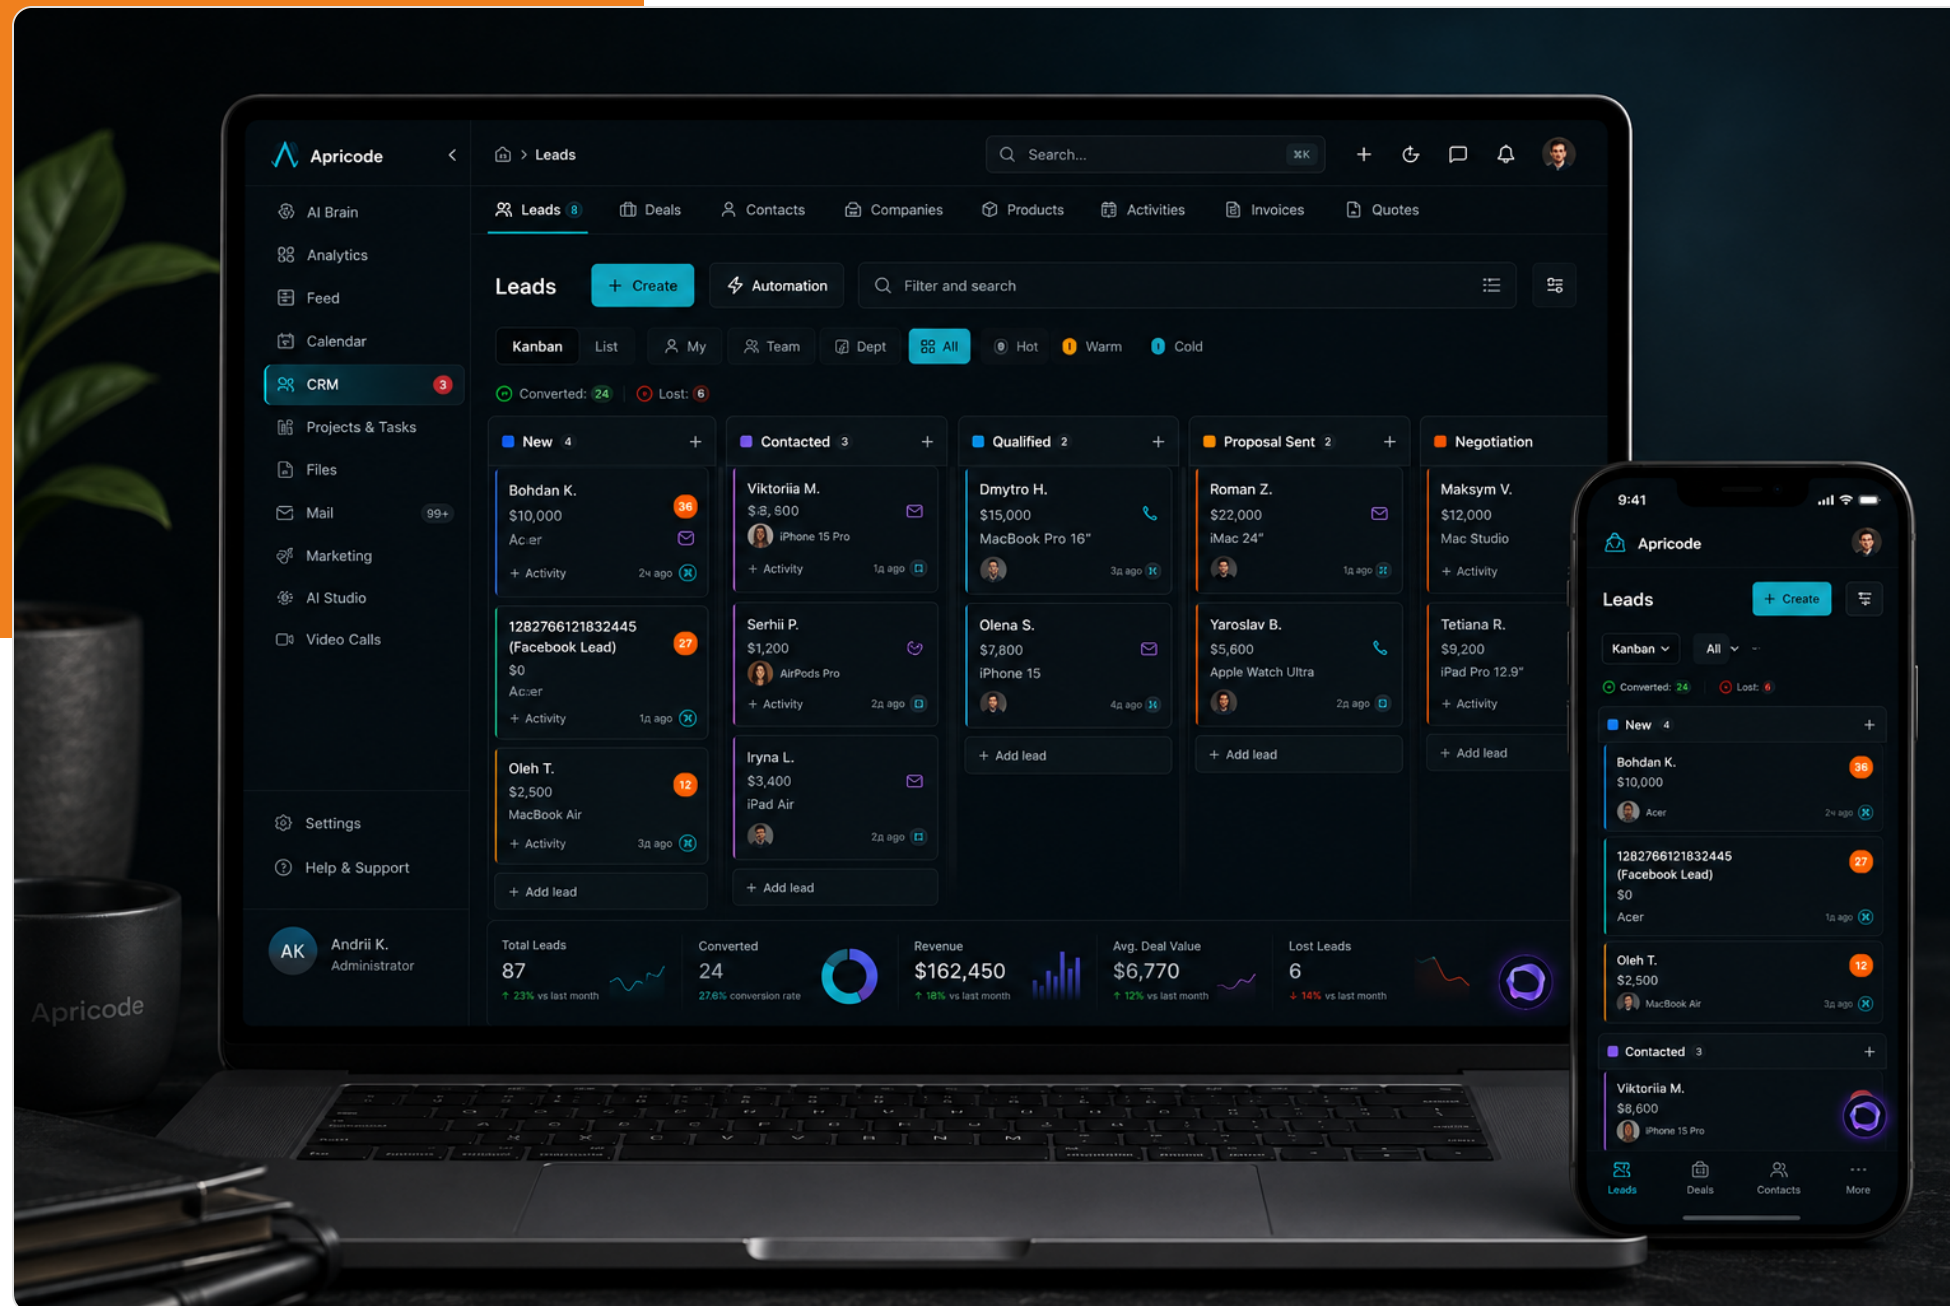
Apricode
Leads
Search... ⌘K

AI Brain
Analytics
Feed
Calendar
CRM 3
Projects & Tasks
Files
Mail 99+
Marketing
AI Studio
Video Calls
Settings
Help & Support
AK Andrii K. Administrator

Leads 8 Deals Contacts Companies Products Activities Invoices Quotes

Leads + Create Automation Filter and search

Kanban List My Team Dept All Hot Warm Cold

Converted: 24 Lost: 6

New 4
Bohdan K. $10,000 Acer 36 + Activity 2д ago
1282766121832445 (Facebook Lead) $0 Acer 27 + Activity 1д ago
Oleh T. $2,500 MacBook Air 12 + Activity 3д ago
+ Add lead

Contacted 3
Viktoriia M. $8,600 iPhone 15 Pro + Activity 1д ago
Serhii P. $1,200 AirPods Pro + Activity 2д ago
Iryna L. $3,400 iPad Air 2д ago
+ Add lead

Qualified 2
Dmytro H. $15,000 MacBook Pro 16" 3д ago
Olena S. $7,800 iPhone 15 4д ago
+ Add lead

Proposal Sent 2
Roman Z. $22,000 iMac 24" 1д ago
Yaroslav B. $5,600 Apple Watch Ultra 2д ago
+ Add lead

Negotiation
Maksym V. $12,000 Mac Studio + Activity
Tetiana R. $9,200 iPad Pro 12.9" + Activity
+ Add lead

Total Leads 87 ↑ 23% vs last month
Converted 24 27.6% conversion rate
Revenue $162,450 ↑ 18% vs last month
Avg. Deal Value $6,770 ↑ 12% vs last month
Lost Leads 6 ↓ 14% vs last month

Apricode

9:41
Apricode
Leads + Create
Kanban All
Converted: 24 Lost: 6
New 4
Bohdan K. $10,000 Acer 36 2д ago
1282766121832445 (Facebook Lead) $0 Acer 27 1д ago
Oleh T. $2,500 MacBook Air 12 3д ago
Contacted 3
Viktoriia M. $8,600 iPhone 15 Pro
Leads Deals Contacts More